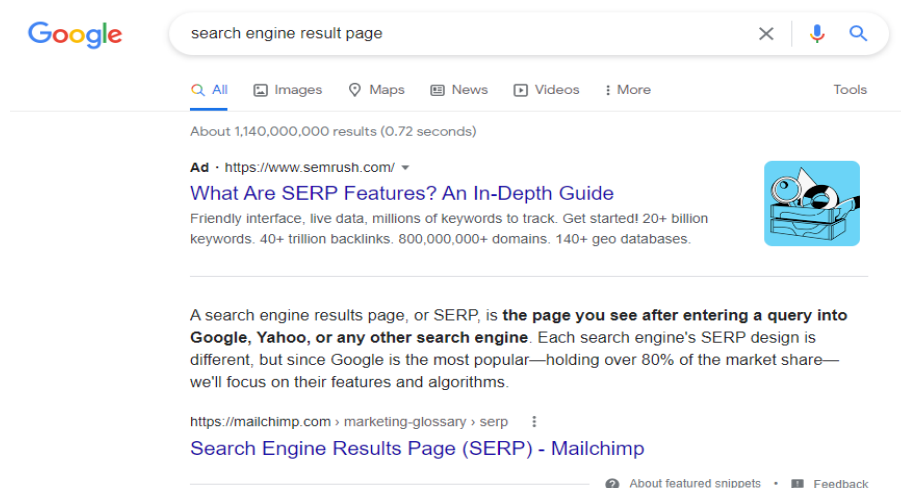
Google

search engine result page

All Images Maps News Videos More Tools

About 1,140,000,000 results (0.72 seconds)

Ad · https://www.semrush.com/

What Are SERP Features? An In-Depth Guide

Friendly interface, live data, millions of keywords to track. Get started! 20+ billion keywords. 40+ trillion backlinks. 800,000,000+ domains. 140+ geo databases.

A search engine results page, or SERP, is **the page you see after entering a query into Google, Yahoo, or any other search engine**. Each search engine's SERP design is different, but since Google is the most popular—holding over 80% of the market share—we'll focus on their features and algorithms.

https://mailchimp.com › marketing-glossary › serp

Search Engine Results Page (SERP) - Mailchimp

About featured snippets · Feedback